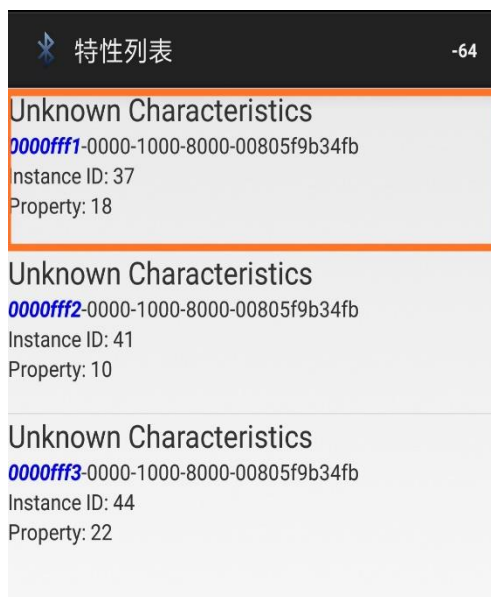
特性列表

-64

Unknown Characteristics
0000fff1-0000-1000-8000-00805f9b34fb
Instance ID: 37
Property: 18

Unknown Characteristics
0000fff2-0000-1000-8000-00805f9b34fb
Instance ID: 41
Property: 10

Unknown Characteristics
0000fff3-0000-1000-8000-00805f9b34fb
Instance ID: 44
Property: 22